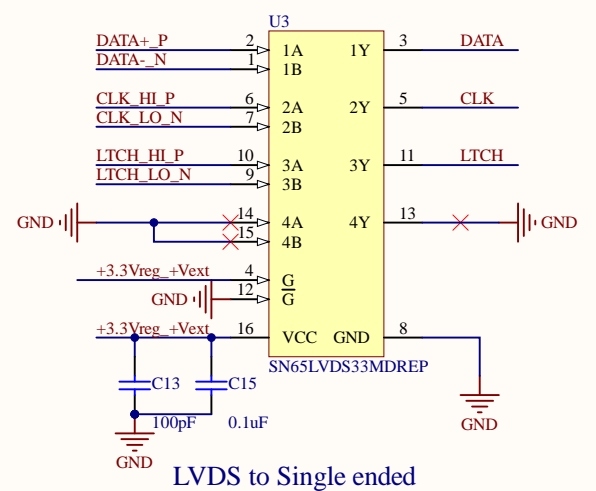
U3

DATA+_P 2 1A 1Y 3 DATA
DATA-_N 1 1B
CLK_HI_P 6 2A 2Y 5 CLK
CLK_LO_N 7 2B
LTCH_HI_P 10 3A 3Y 11 LTCH
LTCH_LO_N 9 3B
GND 14 4A 4Y 13 GND
15 4B
+3.3Vreg_+Vext 4 G
GND 12 $\overline{G}$
+3.3Vreg_+Vext 16 VCC GND 8
SN65LVDS33MDREP
C13 C15
100pF 0.1uF
GND GND

LVDS to Single ended